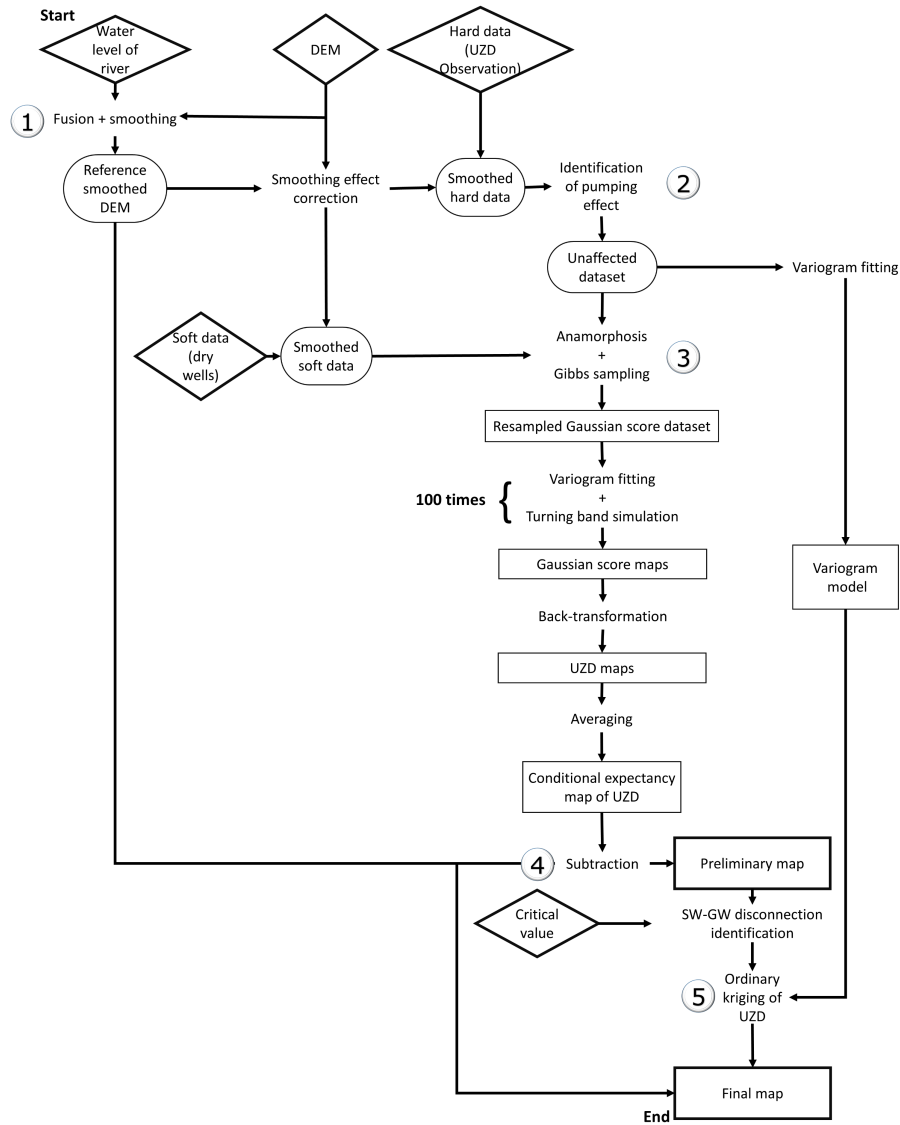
Start

Water level of river

DEM

Hard data (UZD Observation)

1 Fusion + smoothing

Reference smoothed DEM

Smoothing effect correction

Smoothed hard data

Identification of pumping effect 2

Unaffected dataset

Variogram fitting

Soft data (dry wells)

Smoothed soft data

Anamorphosis + Gibbs sampling 3

Resampled Gaussian score dataset

100 times

Variogram fitting + Turning band simulation

Gaussian score maps

Variogram model

Back-transformation

UZD maps

Averaging

Conditional expectancy map of UZD

4 Subtraction

Preliminary map

Critical value

SW-GW disconnection identification

5 Ordinary kriging of UZD

Final map

End